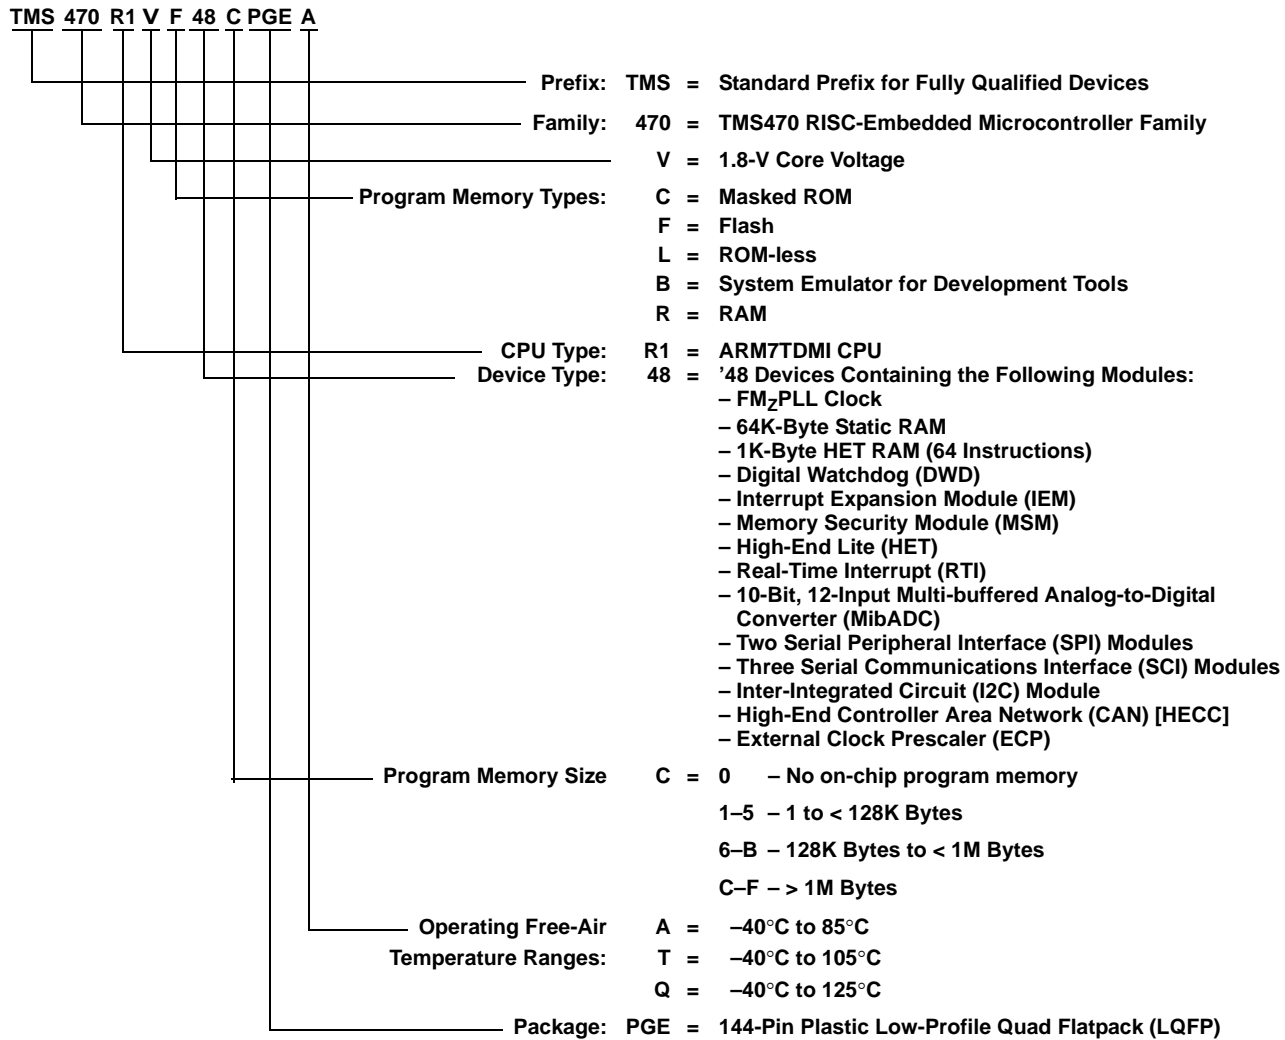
TMS 470 R1 V F 48 C PGE A

Prefix: TMS = Standard Prefix for Fully Qualified Devices

Family: 470 = TMS470 RISC-Embedded Microcontroller Family

V = 1.8-V Core Voltage

Program Memory Types: C = Masked ROM
F = Flash
L = ROM-less
B = System Emulator for Development Tools
R = RAM

CPU Type: R1 = ARM7TDMI CPU

Device Type: 48 = ’48 Devices Containing the Following Modules:
– FM$_Z$PLL Clock
– 64K-Byte Static RAM
– 1K-Byte HET RAM (64 Instructions)
– Digital Watchdog (DWD)
– Interrupt Expansion Module (IEM)
– Memory Security Module (MSM)
– High-End Lite (HET)
– Real-Time Interrupt (RTI)
– 10-Bit, 12-Input Multi-buffered Analog-to-Digital Converter (MibADC)
– Two Serial Peripheral Interface (SPI) Modules
– Three Serial Communications Interface (SCI) Modules
– Inter-Integrated Circuit (I2C) Module
– High-End Controller Area Network (CAN) [HECC]
– External Clock Prescaler (ECP)

Program Memory Size C = 0 – No on-chip program memory
1–5 – 1 to < 128K Bytes
6–B – 128K Bytes to < 1M Bytes
C–F – > 1M Bytes

Operating Free-Air Temperature Ranges: A = –40°C to 85°C
T = –40°C to 105°C
Q = –40°C to 125°C

Package: PGE = 144-Pin Plastic Low-Profile Quad Flatpack (LQFP)